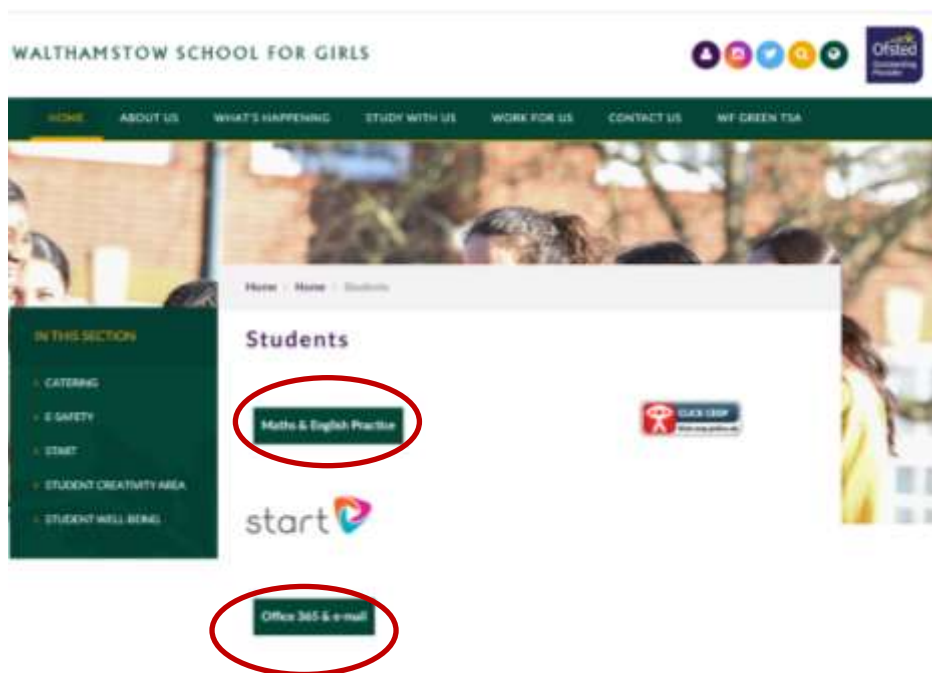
WALTHAMSTOW SCHOOL FOR GIRLS

Ofsted Outstanding Provider

HOME ABOUT US WHAT'S HAPPENING STUDY WITH US WORK FOR US CONTACT US WF GREEN TSA

Home › Home › Students

IN THIS SECTION

› CATERING
› E SAFETY
› START
› STUDENT CREATIVITY AREA
› STUDENT WELL BEING

Students

Maths & English Practice

CLICK CEOP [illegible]

start

Office 365 & e-mail